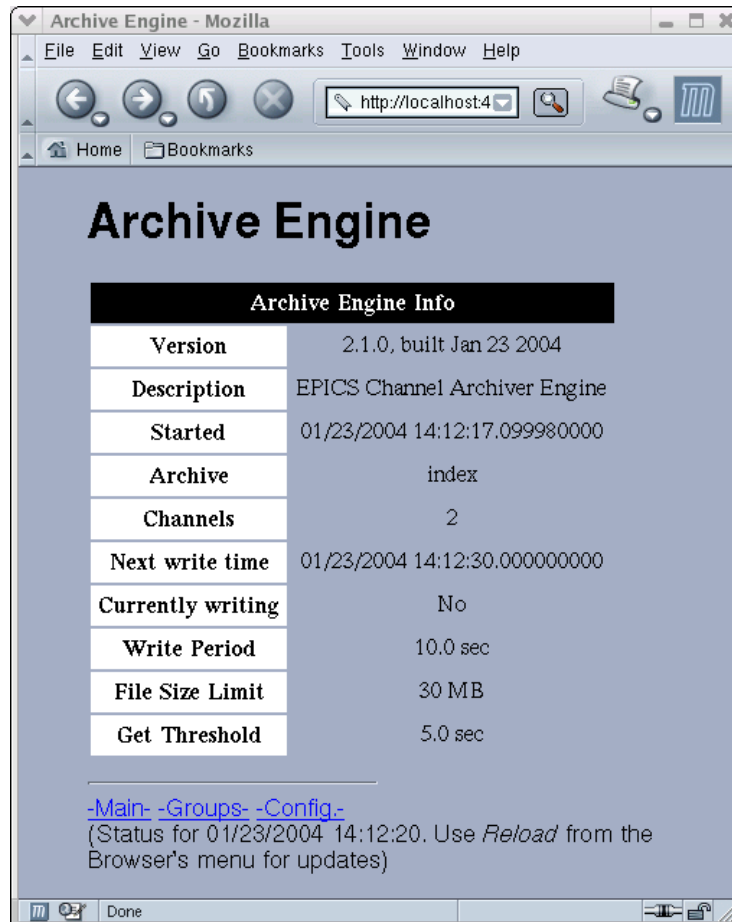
Archive Engine - Mozilla

File Edit View Go Bookmarks Tools Window Help

http://localhost:4

Home Bookmarks

# Archive Engine

| Archive Engine Info | |
|---|---|
| Version | 2.1.0, built Jan 23 2004 |
| Description | EPICS Channel Archiver Engine |
| Started | 01/23/2004 14:12:17.099980000 |
| Archive | index |
| Channels | 2 |
| Next write time | 01/23/2004 14:12:30.000000000 |
| Currently writing | No |
| Write Period | 10.0 sec |
| File Size Limit | 30 MB |
| Get Threshold | 5.0 sec |

-Main- -Groups- -Config.-
(Status for 01/23/2004 14:12:20. Use *Reload* from the Browser's menu for updates)

Done